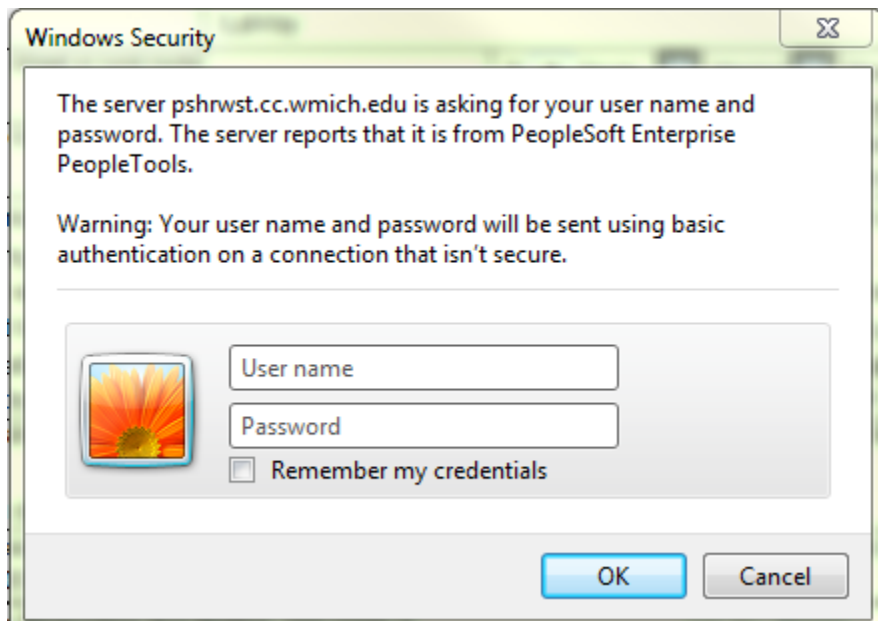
Windows Security

The server pshrwst.cc.wmich.edu is asking for your user name and password. The server reports that it is from PeopleSoft Enterprise PeopleTools.

Warning: Your user name and password will be sent using basic authentication on a connection that isn't secure.

User name

Password

Remember my credentials

OK

Cancel